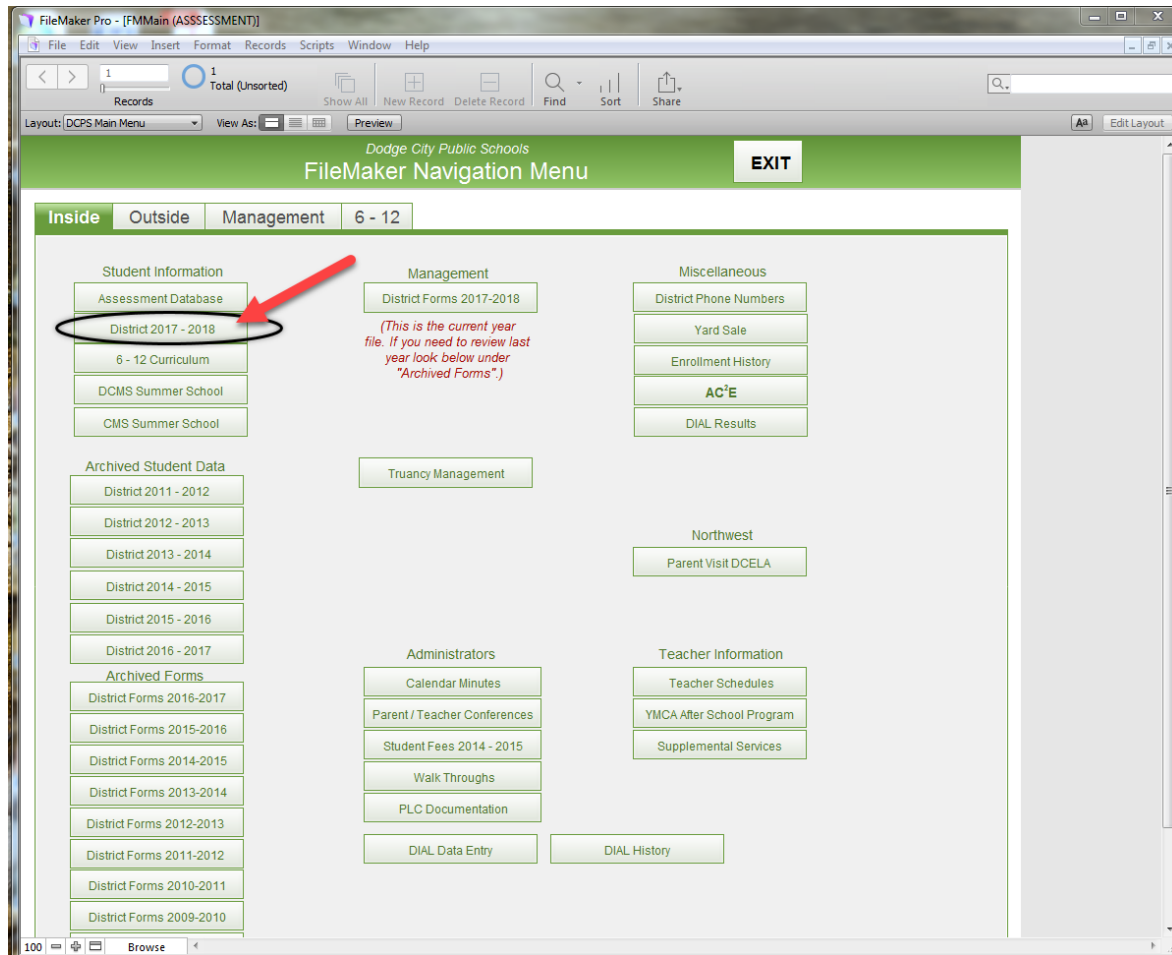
FileMaker Pro - [FMMain (ASSSESSMENT)]

File Edit View Insert Format Records Scripts Window Help

1
Records
1
Total (Unsorted)
Show All New Record Delete Record Find Sort Share

Layout: DCPS Main Menu View As: Preview
Edit Layout

Dodge City Public Schools
FileMaker Navigation Menu
EXIT

Inside Outside Management 6 - 12

Student Information
Assessment Database
District 2017 - 2018
6 - 12 Curriculum
DCMS Summer School
CMS Summer School

Archived Student Data
District 2011 - 2012
District 2012 - 2013
District 2013 - 2014
District 2014 - 2015
District 2015 - 2016
District 2016 - 2017

Archived Forms
District Forms 2016-2017
District Forms 2015-2016
District Forms 2014-2015
District Forms 2013-2014
District Forms 2012-2013
District Forms 2011-2012
District Forms 2010-2011
District Forms 2009-2010

Management
District Forms 2017-2018
(This is the current year file. If you need to review last year look below under "Archived Forms".)

Truancy Management

Administrators
Calendar Minutes
Parent / Teacher Conferences
Student Fees 2014 - 2015
Walk Throughs
PLC Documentation
DIAL Data Entry
DIAL History

Miscellaneous
District Phone Numbers
Yard Sale
Enrollment History
AC$^2$E
DIAL Results

Northwest
Parent Visit DCELA

Teacher Information
Teacher Schedules
YMCA After School Program
Supplemental Services

100 Browse